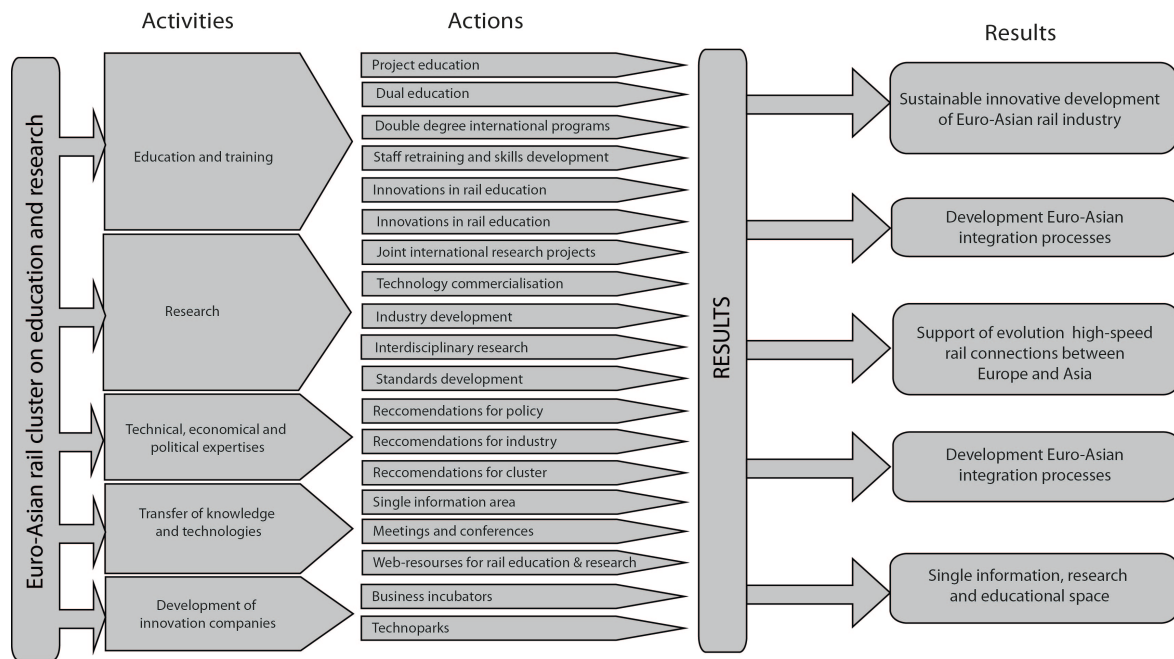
Activities

Actions

Results

Euro-Asian rail cluster on education and research

Education and training

Research

Technical, economical and political expertises

Transfer of knowledge and technologies

Development of innovation companies

Project education

Dual education

Double degree international programs

Staff retraining and skills development

Innovations in rail education

Innovations in rail education

Joint international research projects

Technology commercialisation

Industry development

Interdisciplinary research

Standards development

Reccomendations for policy

Reccomendations for industry

Reccomendations for cluster

Single information area

Meetings and conferences

Web-resourses for rail education & research

Business incubators

Technoparks

RESULTS

Sustainable innovative development of Euro-Asian rail industry

Development Euro-Asian integration processes

Support of evolution high-speed rail connections between Europe and Asia

Development Euro-Asian integration processes

Single information, research and educational space